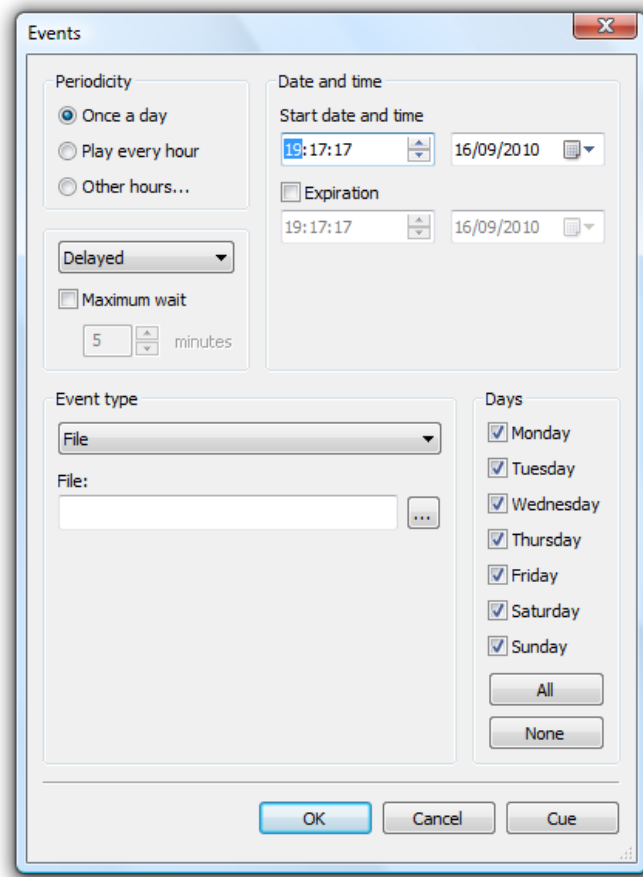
Events

X

Periodicity

Once a day

Play every hour

Other hours...

Date and time

Start date and time

19:17:17

16/09/2010

Expiration

19:17:17

16/09/2010

Delayed

Maximum wait

5

minutes

Event type

File

File:

...

Days

Monday

Tuesday

Wednesday

Thursday

Friday

Saturday

Sunday

All

None

OK

Cancel

Cue